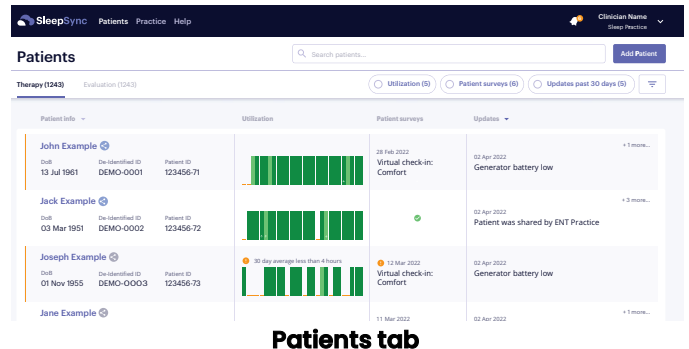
SleepSync Patients Practice Help

Clinician Name
Sleep Practice

Patients

Search patients...

Add Patient

Therapy (1243) Evaluation (1343)

Utilization (5) Patient surveys (6) Updates past 30 days (5)

| Patient info | Utilization | Patient surveys | Updates |
|---|---|---|---|
| John Example<br>DoB 13 Jul 1961<br>De-Identified ID DEMO-0001<br>Patient ID 123456-71 | | 28 Feb 2022<br>Virtual check-in: Comfort | 02 Apr 2022<br>Generator battery low<br>+ 1 more... |
| Jack Example<br>DoB 03 Mar 1951<br>De-Identified ID DEMO-0002<br>Patient ID 123456-72 | | | 02 Apr 2022<br>Patient was shared by ENT Practice<br>+ 3 more... |
| Joseph Example<br>DoB 01 Nov 1955<br>De-Identified ID DEMO-OOO3<br>Patient ID 123456-73 | 30 day average less than 4 hours | 12 Mar 2022<br>Virtual check-in: Comfort | 02 Apr 2022<br>Generator battery low |
| Jane Example | | 11 Mar 2022 | 02 Apr 2022<br>+ 1 more... |

Patients tab